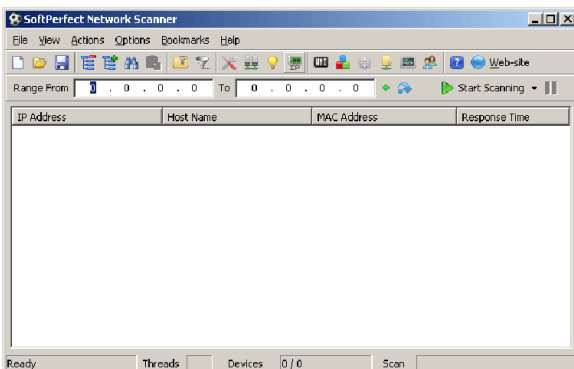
SoftPerfect Network Scanner

File View Actions Options Bookmarks Help

Web-site

Range From 0 . 0 . 0 . 0 To 0 . 0 . 0 . 0

Start Scanning

| IP Address | Host Name | MAC Address | Response Time |
|---|---|---|---|

Ready Threads Devices 0 / 0 Scan